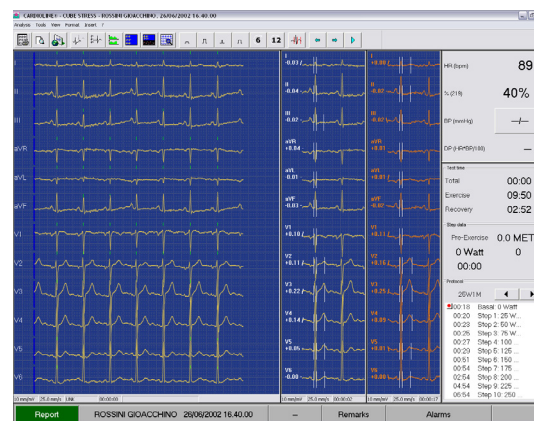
CARDIOLINE - CUBE STRESS - ROSSINI GIOACCHINO 26/06/2002 16.40.00
Analysis Tools View Format Insert ?

6 12

I
II
III
aVR
aVL
aVF
V1
V2
V3
V4
V5
V6

I -0.03
II -0.04
III -0.02
aVR +0.04
aVL -0.01
aVF -0.03
V1 +0.10
V2 +0.11
V3 +0.22
V4 +0.14
V5 +0.06
V6 -0.00

I +0.00
II -0.02
III -0.02
aVR +0.01
aVL +0.01
aVF -0.02
V1 +0.13
V2 +0.16
V3 +0.25
V4 +0.09
V5 +0.01
V6 +0.00

10 mm/mV 25.0 mm/s LNK 00:00:00
10 mm/mV 25.0 mm/s
10 mm/mV 25.0 mm/s 00:00:17

HR (bpm) 89
% (219) 40%
BP (mmHg) —/—
DP (HR*SBP/100) —

Test time
Total 00:00
Exercise 09:50
Recovery 02:52

Step data
Pre-Exercise 0.0 MET
0 Watt 0
00:00

Protocol
25W1M

00:18 Basal: 0 Watt
00:20 Step 1: 25 W...
00:23 Step 2: 50 W...
00:25 Step 3: 75 W...
00:27 Step 4: 100 ...
00:29 Step 5: 125 ...
00:51 Step 6: 150 ...
00:54 Step 7: 175 ...
00:54 Step 8: 200 ...
04:54 Step 9: 225 ...
06:54 Step 10: 250

Report ROSSINI GIOACCHINO 26/06/2002 16.40.00 — Remarks Alarms